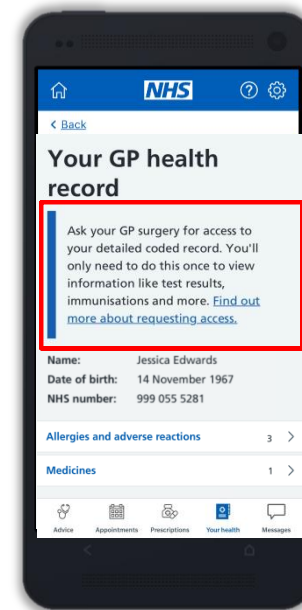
NHS

< Back

Your GP health record

Ask your GP surgery for access to your detailed coded record. You'll only need to do this once to view information like test results, immunisations and more. Find out more about requesting access.

Name: Jessica Edwards
Date of birth: 14 November 1967
NHS number: 999 055 5281

Allergies and adverse reactions 3 >

Medicines 1 >

Advice Appointments Prescriptions Your health Messages